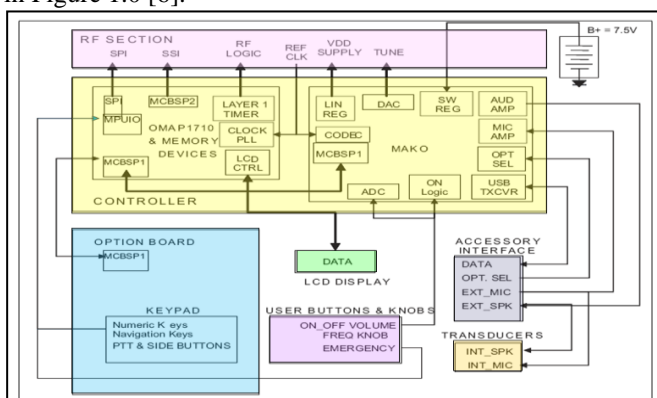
n Figure 1.6 [6].

RF SECTION
SPI SSI RF LOGIC REF CLK VDD SUPPLY TUNE
B+ = 7.5V
SPI
MPUIO
MCBSP2
LAYER 1 TIMER
OMAP1710 & MEMORY DEVICES
CLOCK PLL
MCBSP1
LCD CTRL
LIN REG
DAC
SW REG
AUD AMP
MIC AMP
CODEC
MAKO
MCBSP1
OPT SEL
ADC
ON Logic
USB TXCVR
CONTROLLER
OPTION BOARD
MCBSP1
DATA
LCD DISPLAY
ACCESSORY INTERFACE
DATA
OPT. SEL
EXT_MIC
EXT_SPK
KEYPAD
Numeric K eys
Navigation Keys
PTT & SIDE BUTTONS
USER BUTTONS & KNOBS
ON_OFF VOLUME
FREQ KNOB
EMERGENCY
TRANSDUCERS
INT_SPK
INT_MIC